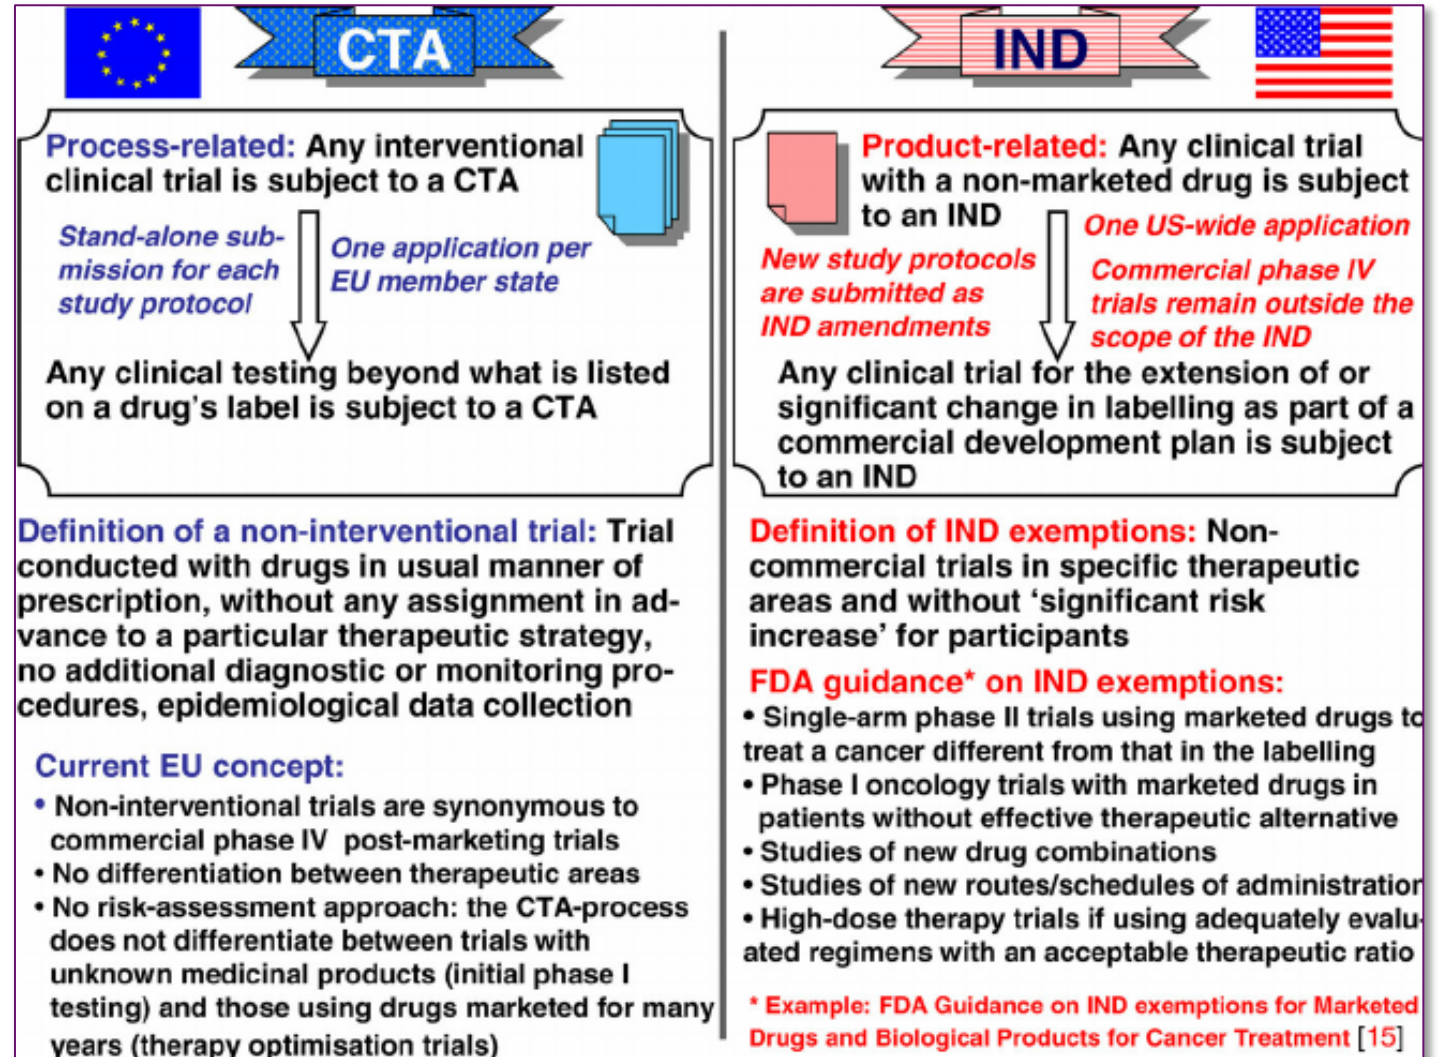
CTA

IND

Process-related: Any interventional clinical trial is subject to a CTA

Stand-alone submission for each study protocol

One application per EU member state

Any clinical testing beyond what is listed on a drug's label is subject to a CTA

Product-related: Any clinical trial with a non-marketed drug is subject to an IND

One US-wide application

New study protocols are submitted as IND amendments

Commercial phase IV trials remain outside the scope of the IND

Any clinical trial for the extension of or significant change in labelling as part of a commercial development plan is subject to an IND

Definition of a non-interventional trial: Trial conducted with drugs in usual manner of prescription, without any assignment in advance to a particular therapeutic strategy, no additional diagnostic or monitoring procedures, epidemiological data collection

Current EU concept:

• Non-interventional trials are synonymous to commercial phase IV post-marketing trials
• No differentiation between therapeutic areas
• No risk-assessment approach: the CTA-process does not differentiate between trials with unknown medicinal products (initial phase I testing) and those using drugs marketed for many years (therapy optimisation trials)

Definition of IND exemptions: Non-commercial trials in specific therapeutic areas and without 'significant risk increase' for participants

FDA guidance* on IND exemptions:

• Single-arm phase II trials using marketed drugs to treat a cancer different from that in the labelling
• Phase I oncology trials with marketed drugs in patients without effective therapeutic alternative
• Studies of new drug combinations
• Studies of new routes/schedules of administration
• High-dose therapy trials if using adequately evaluated regimens with an acceptable therapeutic ratio

* Example: FDA Guidance on IND exemptions for Marketed Drugs and Biological Products for Cancer Treatment [15]